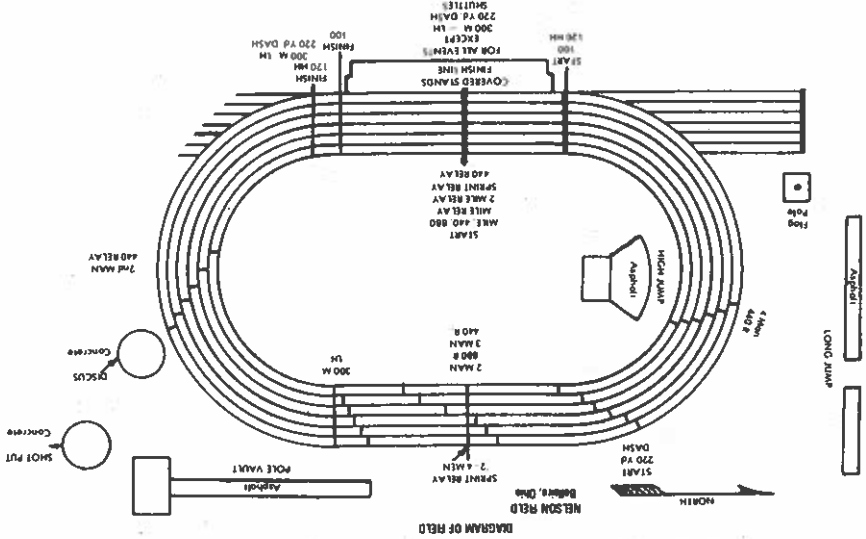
DIAGRAM OF FIELD

NELSON FIELD
Bellaire, Ohio

NORTH

START
220 YD
DASH

SPRINT RELAY
2 - 4 MEN

POLE VAULT
Asphalt

SHOT PUT
Concrete

DISCUS
Concrete

2 MAN
880 R
3 MAN
440 R

300 M
LH

2nd MAN
440 RELAY

HIGH JUMP
Asphalt

4 Men
440 R

LONG JUMP
Asphalt

Flag Pole

START
MILE 440 880
MILE RELAY
2 MILE RELAY
SPRINT RELAY
440 RELAY

COVERED STANDS
FINISH LINE
FOR ALL EVENTS
EXCEPT
300 M LH
220 YD DASH
SHUTTLES

START
100
120 HH

FINISH
120 HH
300 M LH
FINISH 220 YD DASH
100